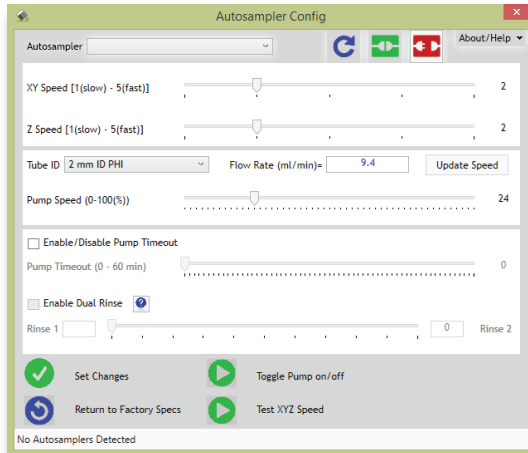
Autosampler Config

Autosampler

About/Help

XY Speed [1(slow) - 5(fast)]

2

Z Speed [1(slow) - 5(fast)]

2

Tube ID 2 mm ID PHI

Flow Rate (ml/min)= 9.4

Update Speed

Pump Speed (0-100(%))

24

Enable/Disable Pump Timeout

Pump Timeout (0 - 60 min)

0

Enable Dual Rinse

Rinse 1

0

Rinse 2

Set Changes

Toggle Pump on/off

Return to Factory Specs

Test XYZ Speed

No Autosamplers Detected